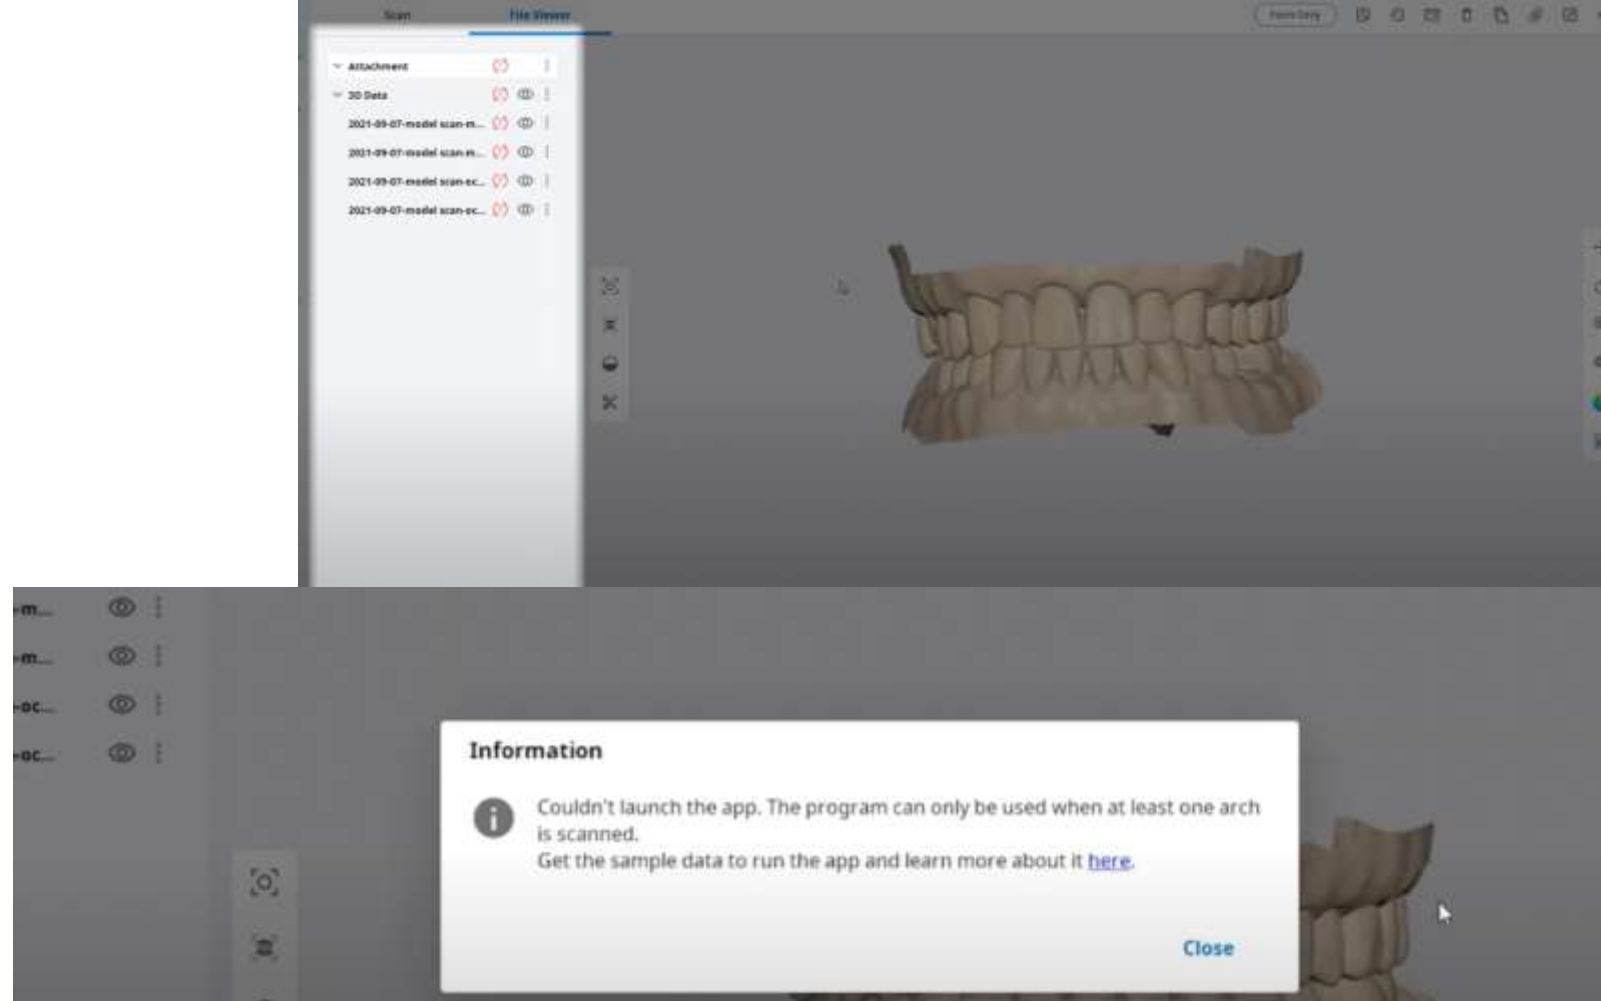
Scan
File Viewer
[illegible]

Attachment
3D Data
2021-09-07-model scan-m...
2021-09-07-model scan-m...
2021-09-07-model scan-oc...
2021-09-07-model scan-oc...

-m...
-m...
-oc...
-oc...

Information

Couldn't launch the app. The program can only be used when at least one arch is scanned.
Get the sample data to run the app and learn more about it here.

Close